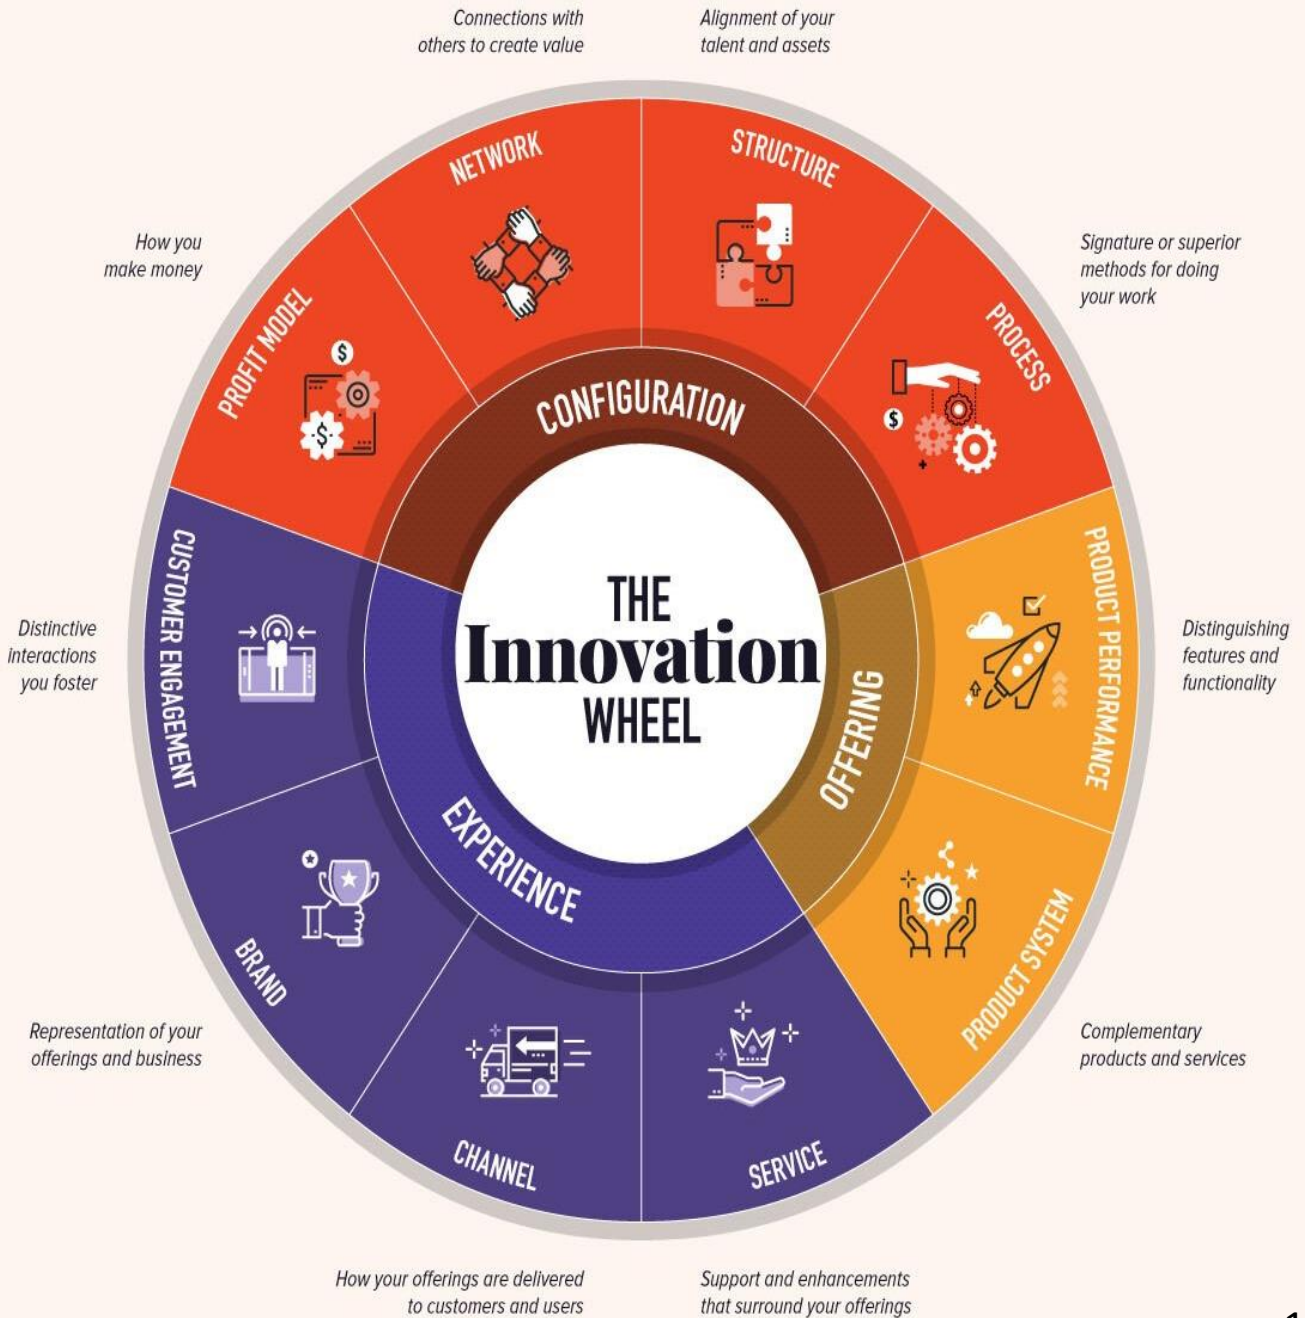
Connections with others to create value

Alignment of your talent and assets

NETWORK

STRUCTURE

How you make money

PROFIT MODEL

Signature or superior methods for doing your work

PROCESS

CONFIGURATION

Distinctive interactions you foster

CUSTOMER ENGAGEMENT

THE Innovation WHEEL

OFFERING

PRODUCT PERFORMANCE

Distinguishing features and functionality

EXPERIENCE

BRAND

PRODUCT SYSTEM

Representation of your offerings and business

Complementary products and services

CHANNEL

SERVICE

How your offerings are delivered to customers and users

Support and enhancements that surround your offerings